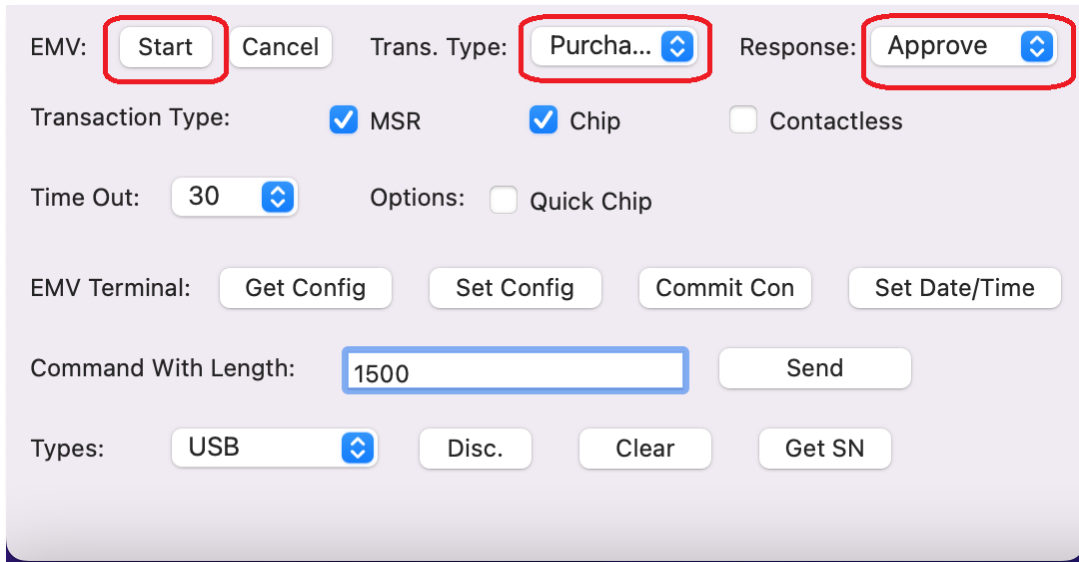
EMV: Start Cancel Trans. Type: Purcha... Response: Approve

Transaction Type: MSR Chip Contactless

Time Out: 30 Options: Quick Chip

EMV Terminal: Get Config Set Config Commit Con Set Date/Time

Command With Length: 1500 Send

Types: USB Disc. Clear Get SN